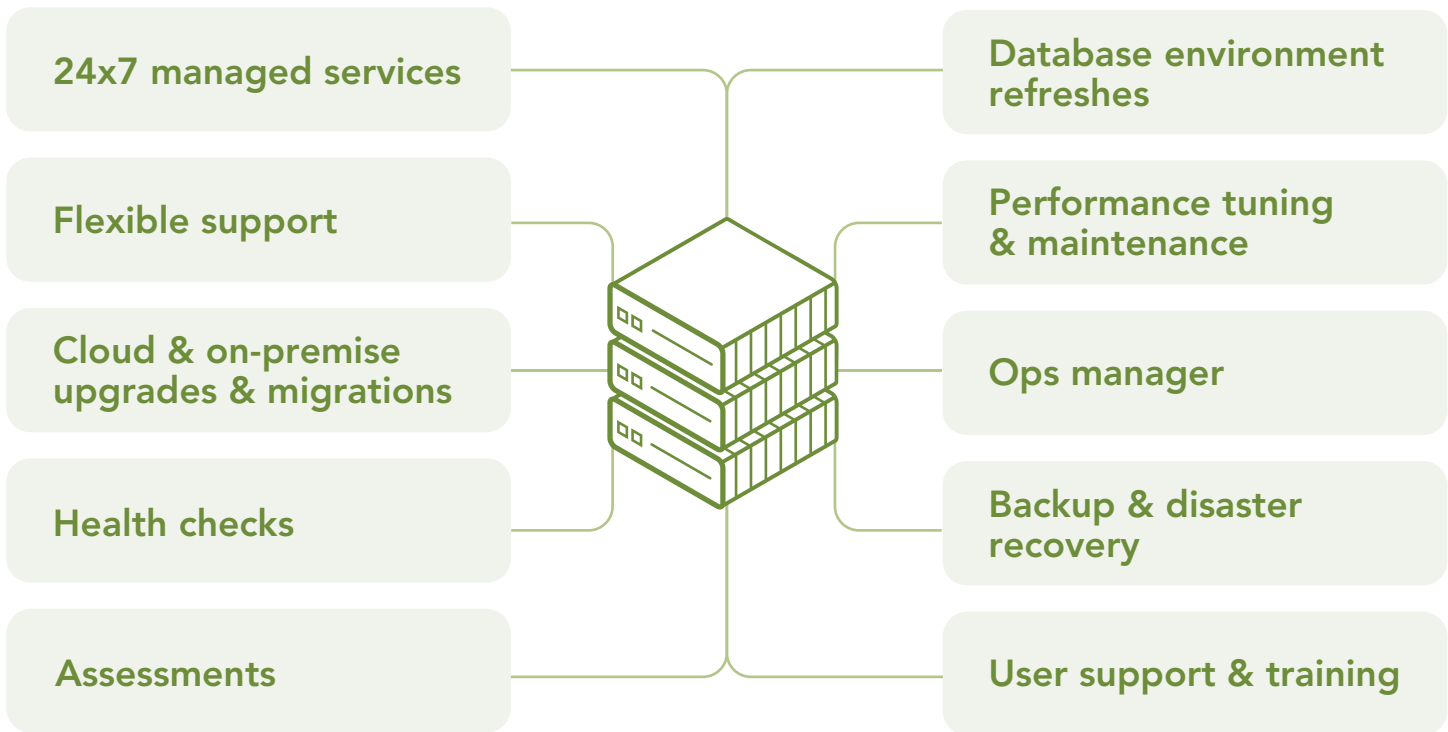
24x7 managed services

Flexible support

Cloud & on-premise upgrades & migrations

Health checks

Assessments

Database environment refreshes

Performance tuning & maintenance

Ops manager

Backup & disaster recovery

User support & training